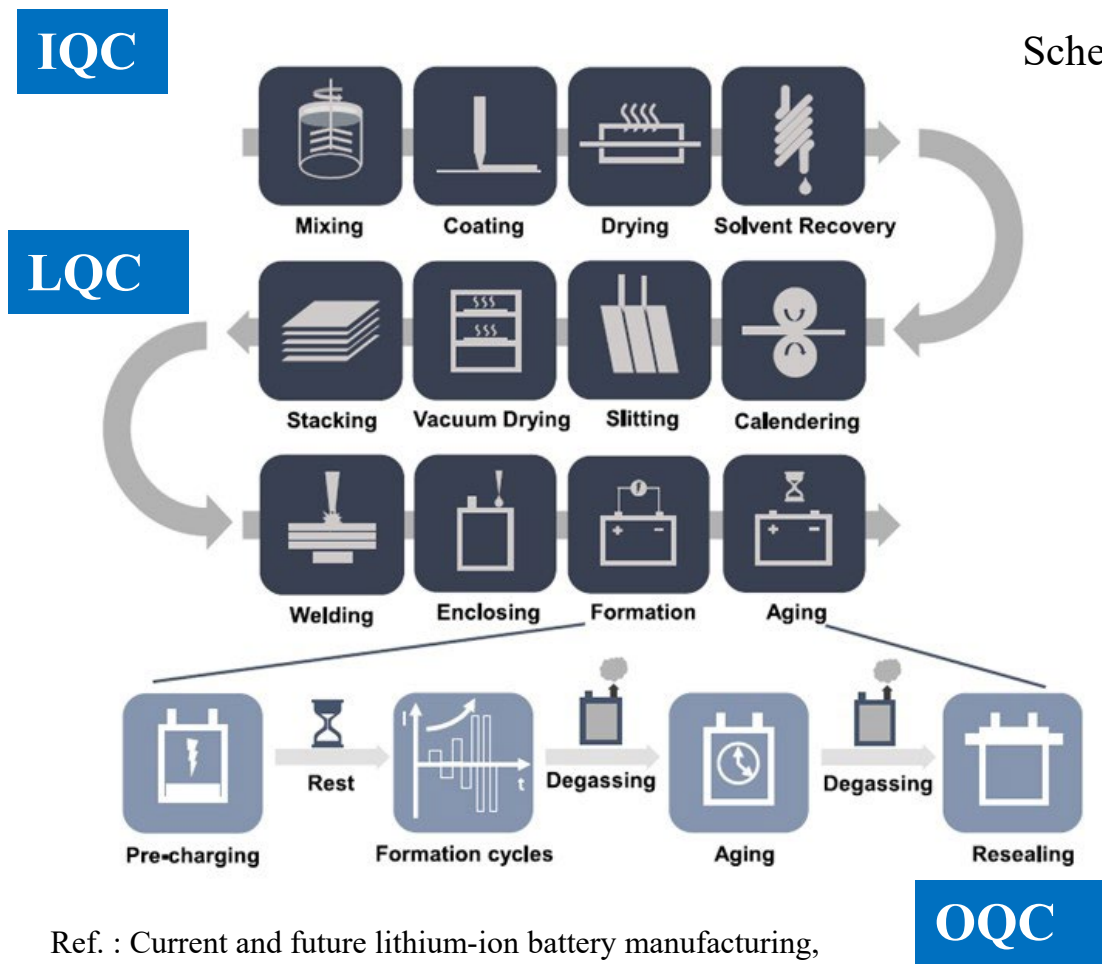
IQC

Sche

Mixing

Coating

Drying

Solvent Recovery

LQC

Stacking

Vacuum Drying

Slitting

Calendering

Welding

Enclosing

Formation

Aging

Pre-charging

Rest

I

t

Formation cycles

Degassing

Aging

Degassing

Resealing

OQC

Ref. : Current and future lithium-ion battery manufacturing,